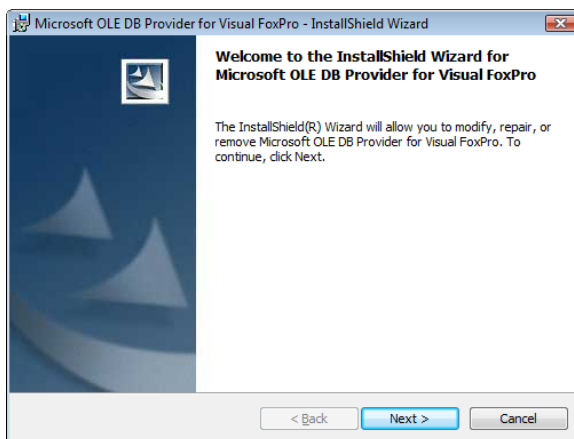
Microsoft OLE DB Provider for Visual FoxPro - InstallShield Wizard

Welcome to the InstallShield Wizard for Microsoft OLE DB Provider for Visual FoxPro

The InstallShield(R) Wizard will allow you to modify, repair, or remove Microsoft OLE DB Provider for Visual FoxPro. To continue, click Next.

< Back

Next >

Cancel